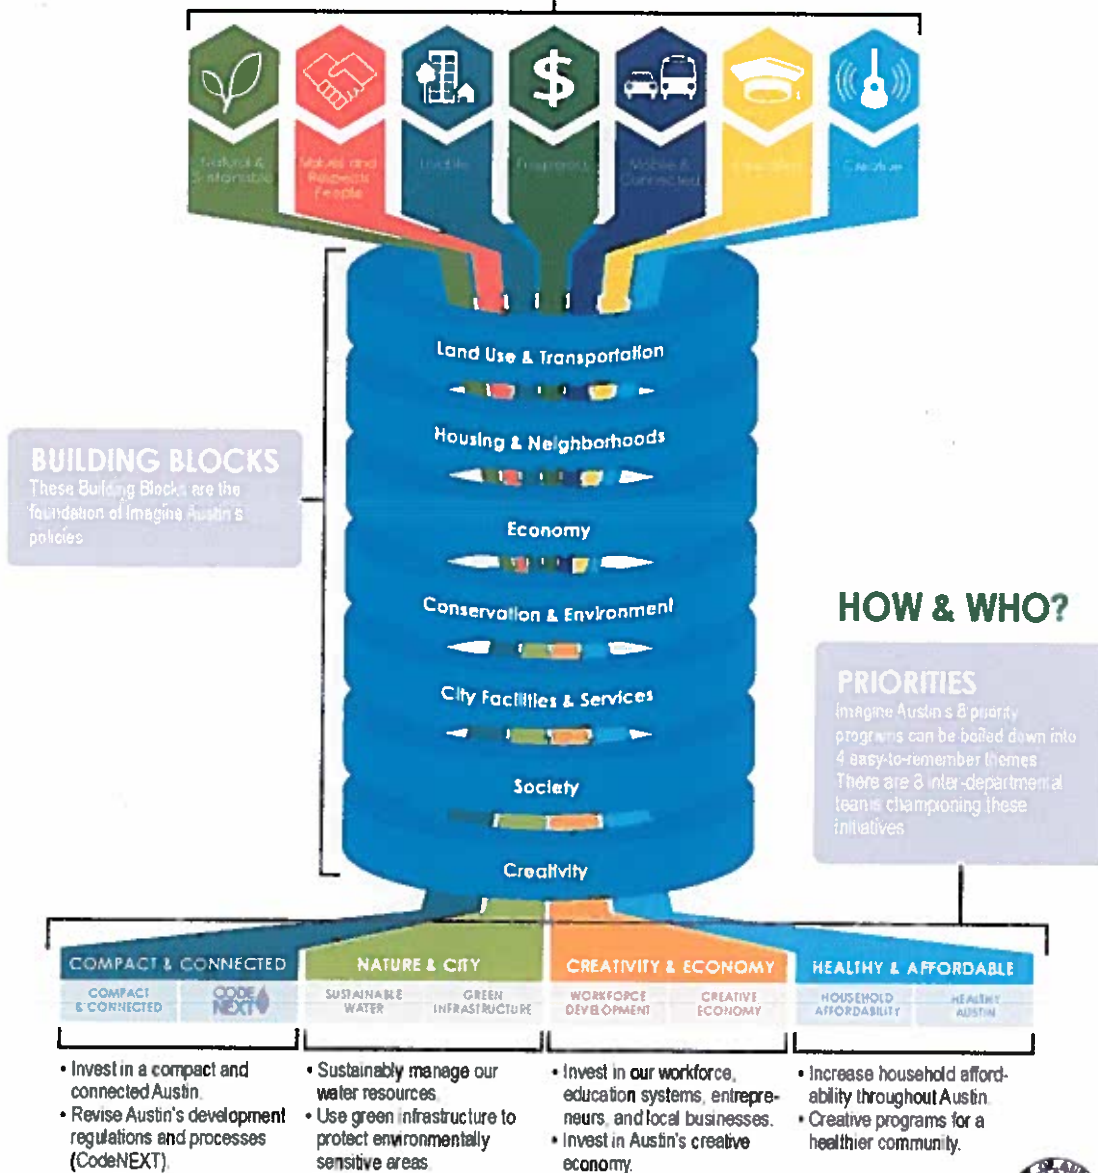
Natural & Sustainable

Values and Respects People

Livable

Prosperous

Mobile & Connected

Educated

Creative

Land Use & Transportation

Housing & Neighborhoods

Economy

Conservation & Environment

City Facilities & Services

Society

Creativity

BUILDING BLOCKS
These Building Blocks are the foundation of Imagine Austin's policies

HOW & WHO?

PRIORITIES
Imagine Austin's 8 priority programs can be boiled down into 4 easy-to-remember themes. There are 8 inter-departmental teams championing these initiatives.

COMPACT & CONNECTED
COMPACT & CONNECTED
CODE NEXT

NATURE & CITY
SUSTAINABLE WATER
GREEN INFRASTRUCTURE

CREATIVITY & ECONOMY
WORKFORCE DEVELOPMENT
CREATIVE ECONOMY

HEALTHY & AFFORDABLE
HOUSEHOLD AFFORDABILITY
HEALTHY AUSTIN

• Invest in a compact and connected Austin.
• Revise Austin's development regulations and processes (CodeNEXT).

• Sustainably manage our water resources.
• Use green infrastructure to protect environmentally sensitive areas.

• Invest in our workforce, education systems, entrepreneurs, and local businesses.
• Invest in Austin's creative economy.

• Increase household affordability throughout Austin.
• Creative programs for a healthier community.